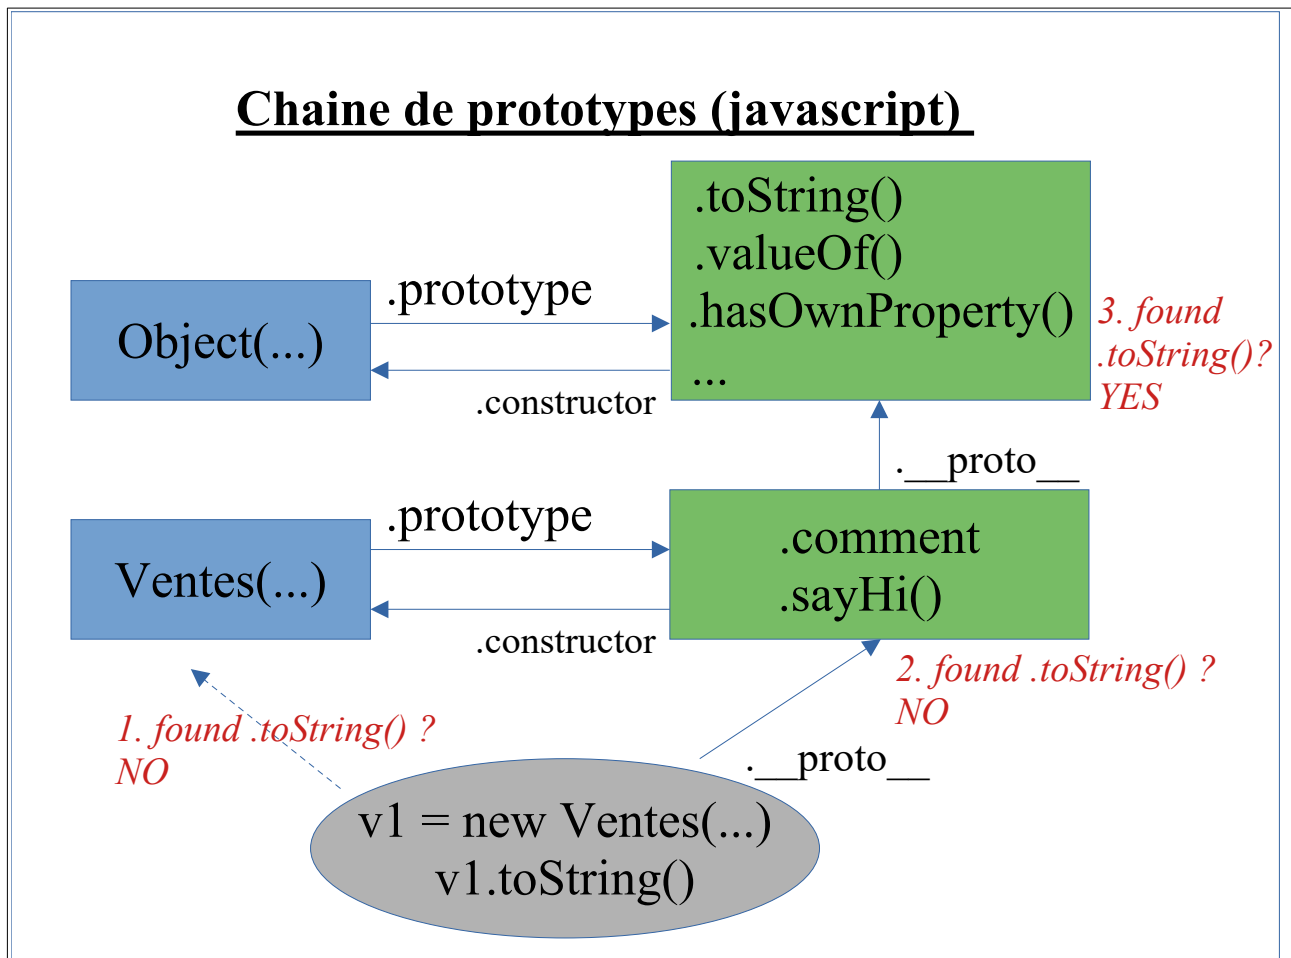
Chaine de prototypes (javascript)

Object(...)

.prototype

.constructor

.toString()
.valueOf()
.hasOwnProperty()
...

3. found .toString()? YES

.__proto__

Ventes(...)

.prototype

.constructor

.comment
.sayHi()

2. found .toString() ? NO

1. found .toString() ? NO

.__proto__

v1 = new Ventes(...)
v1.toString()